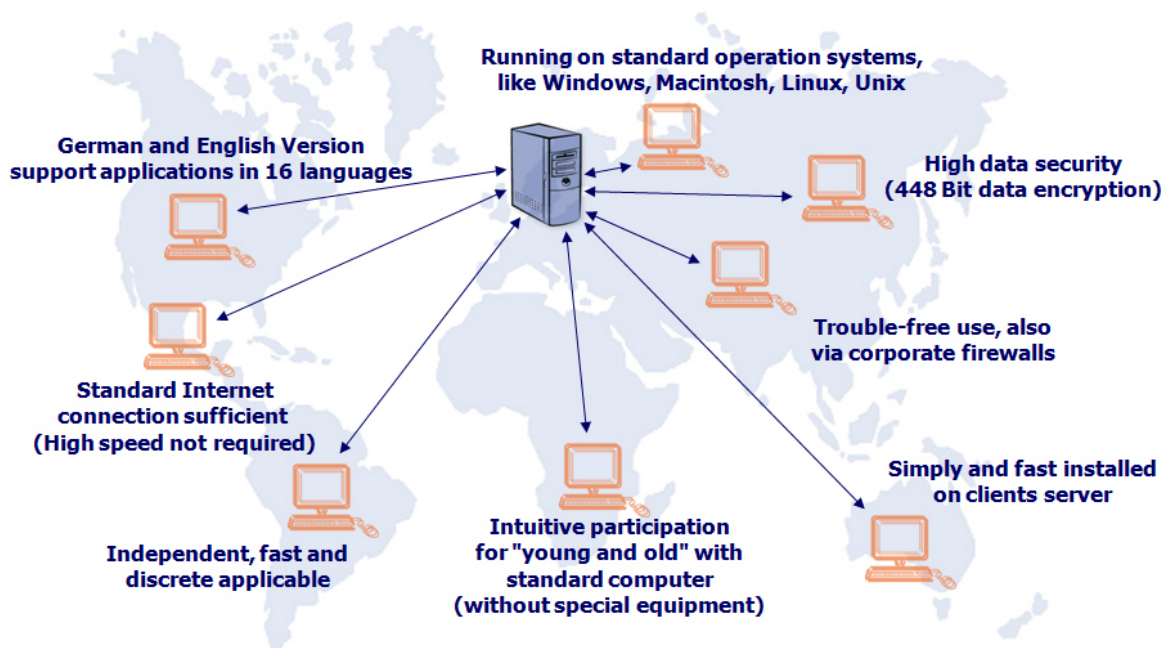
Running on standard operation systems, like Windows, Macintosh, Linux, Unix

German and English Version support applications in 16 languages

High data security (448 Bit data encryption)

Trouble-free use, also via corporate firewalls

Standard Internet connection sufficient (High speed not required)

Simply and fast installed on clients server

Independent, fast and discrete applicable

Intuitive participation for "young and old" with standard computer (without special equipment)